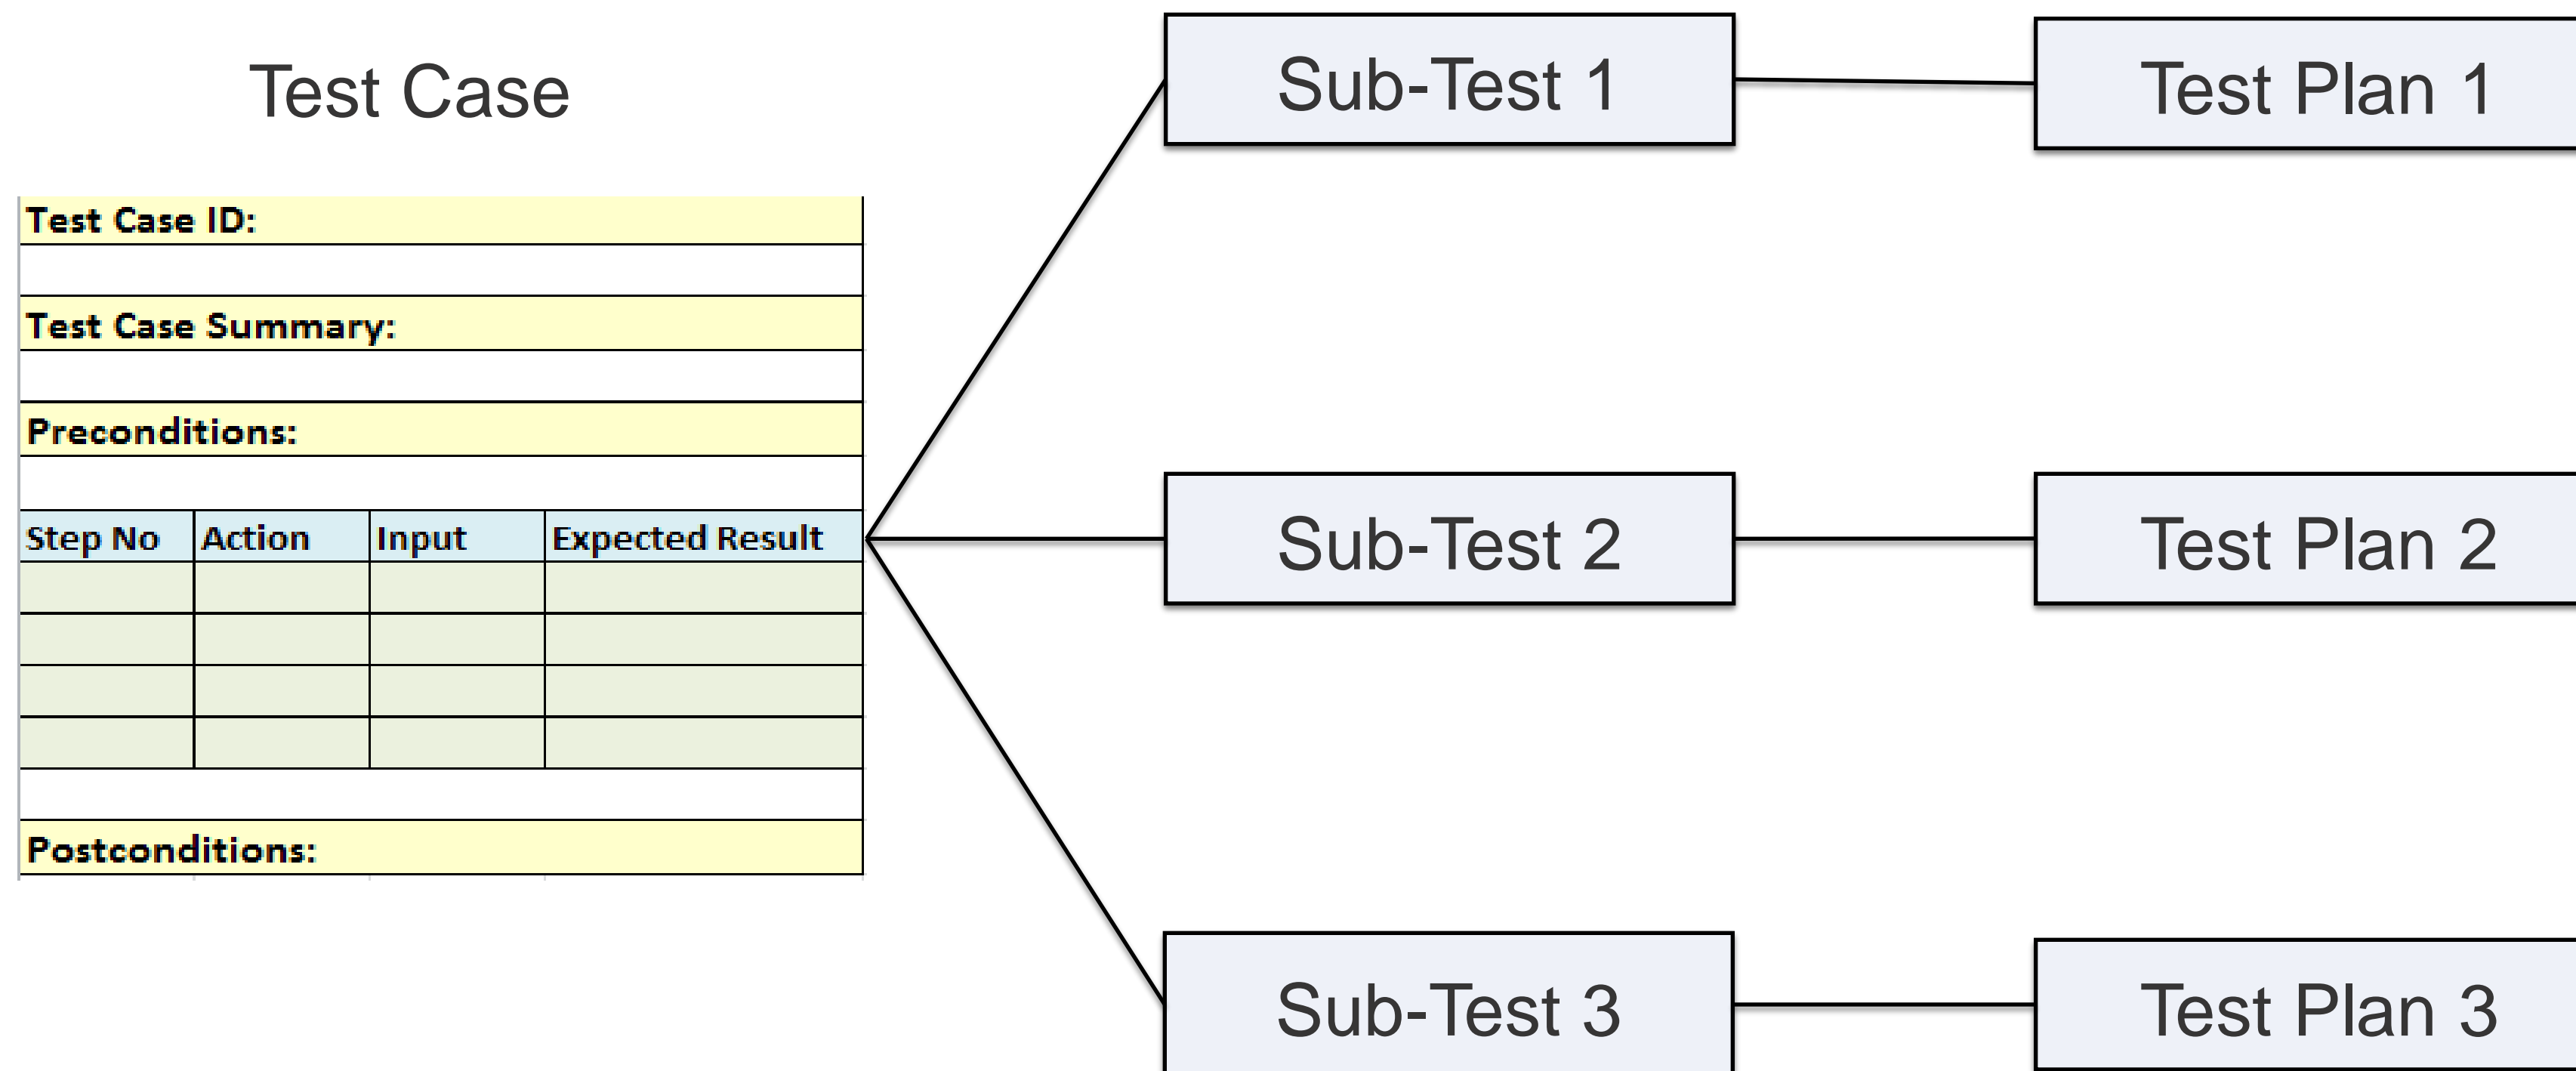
Test Case

Test Case ID:

Test Case Summary:

Preconditions:

| Step No | Action | Input | Expected Result |
|---|---|---|---|
| | | | |
| | | | |
| | | | |
| | | | |

Postconditions:

Sub-Test 1

Sub-Test 2

Sub-Test 3

Test Plan 1

Test Plan 2

Test Plan 3